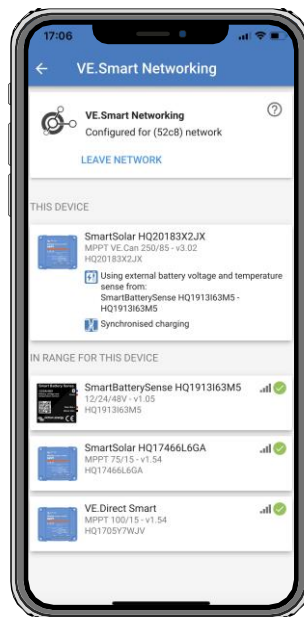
17:06

VE.Smart Networking

VE.Smart Networking
Configured for (52c8) network

LEAVE NETWORK

THIS DEVICE

SmartSolar HQ20183X2JX
MPPT VE.Can 250/85 - v3.02
HQ20183X2JX

Using external battery voltage and temperature sense from:
SmartBatterySense HQ1913I63M5 - HQ1913I63M5

Synchronised charging

IN RANGE FOR THIS DEVICE

SmartBatterySense HQ1913I63M5
12/24/48V - v1.05
HQ1913I63M5

SmartSolar HQ17466L6GA
MPPT 75/15 - v1.54
HQ17466L6GA

VE.Direct Smart
MPPT 100/15 - v1.54
HQ1705Y7WJV